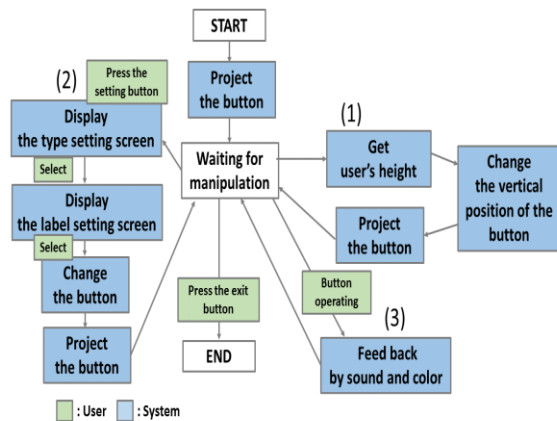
START

Project the button

(2)

Press the setting button

Display the type setting screen

Select

Display the label setting screen

Select

Change the button

Project the button

Waiting for manipulation

(1)

Get user's height

Change the vertical position of the button

Project the button

Button operating

(3)

Feed back by sound and color

Press the exit button

END

: User : System